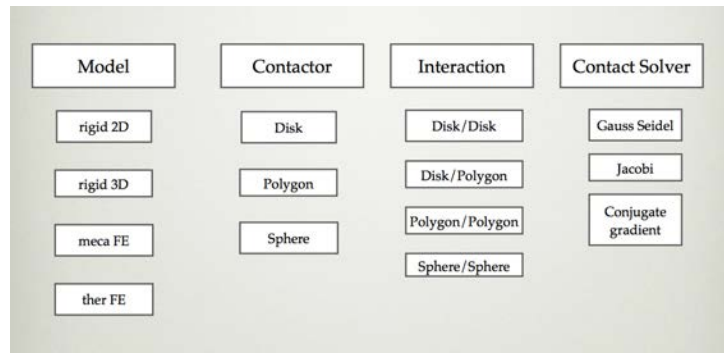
Model

rigid 2D

rigid 3D

meca FE

ther FE

Contactor

Disk

Polygon

Sphere

Interaction

Disk/Disk

Disk/Polygon

Polygon/Polygon

Sphere/Sphere

Contact Solver

Gauss Seidel

Jacobi

Conjugate gradient